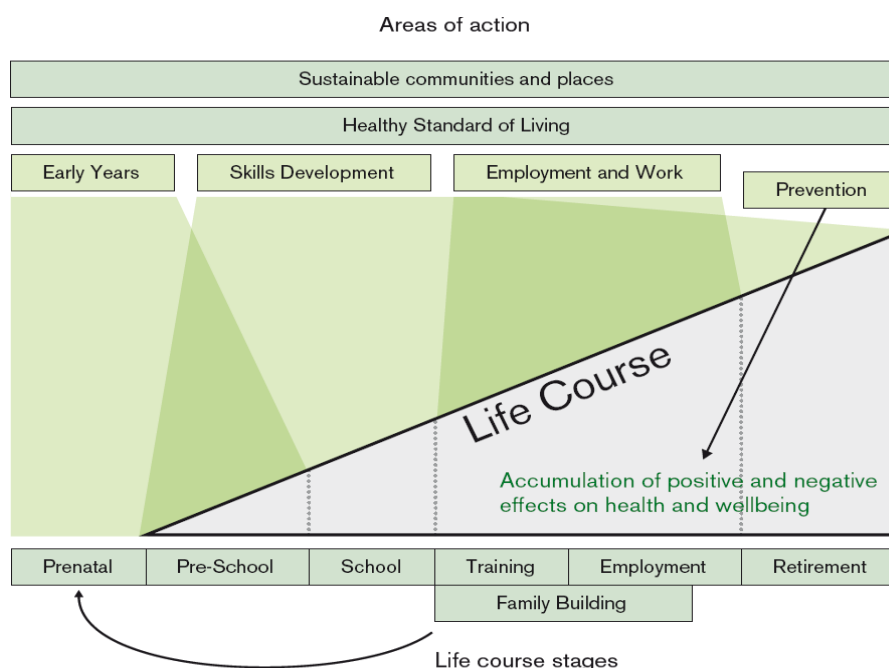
Areas of action

Sustainable communities and places

Healthy Standard of Living

Early Years

Skills Development

Employment and Work

Prevention

Life Course

Accumulation of positive and negative effects on health and wellbeing

| Prenatal | Pre-School | School | Training | Employment | Retirement |
|---|---|---|---|---|---|

Family Building

Life course stages